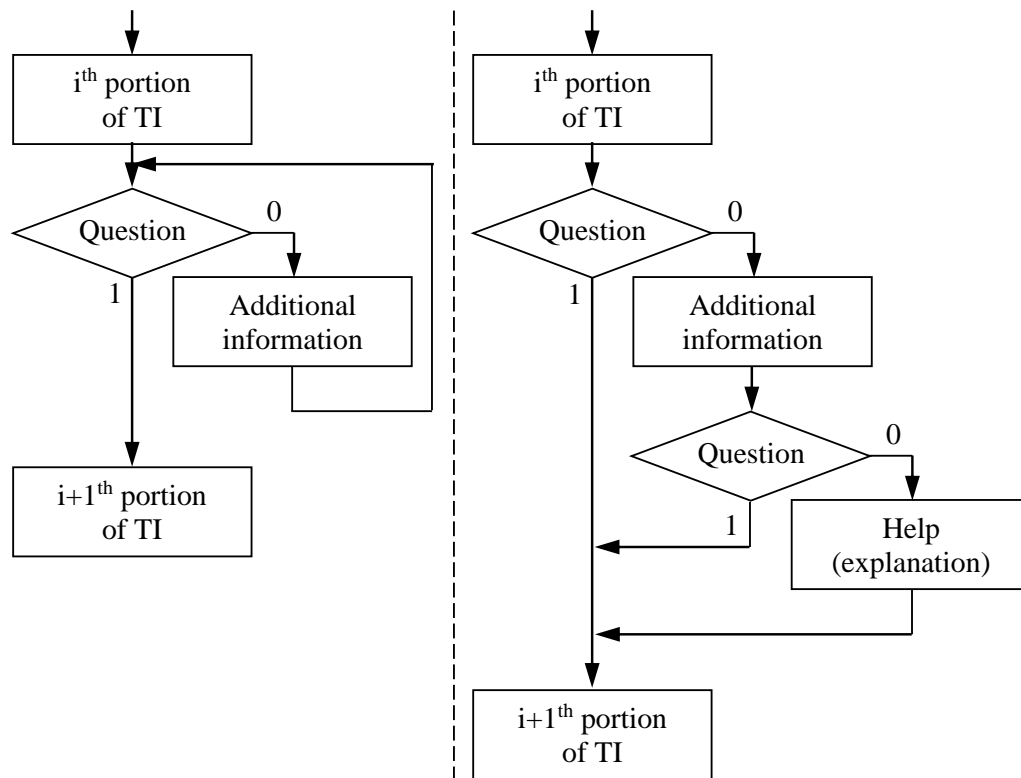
i$^{th}$ portion of TI

Question

0

1

Additional information

i+1$^{th}$ portion of TI

i$^{th}$ portion of TI

Question

0

1

Additional information

Question

0

1

Help (explanation)

i+1$^{th}$ portion of TI